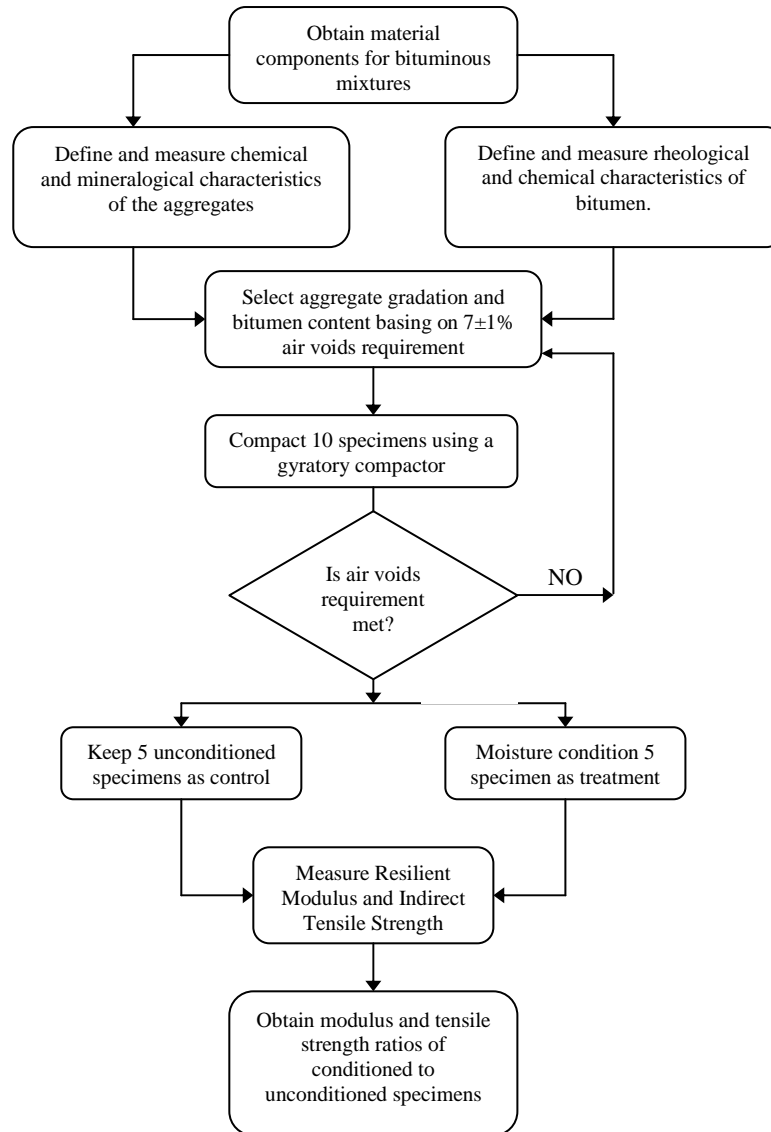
Obtain material components for bituminous mixtures

Define and measure chemical and mineralogical characteristics of the aggregates

Define and measure rheological and chemical characteristics of bitumen.

Select aggregate gradation and bitumen content basing on 7±1% air voids requirement

Compact 10 specimens using a gyratory compactor

Is air voids requirement met?

NO

Keep 5 unconditioned specimens as control

Moisture condition 5 specimen as treatment

Measure Resilient Modulus and Indirect Tensile Strength

Obtain modulus and tensile strength ratios of conditioned to unconditioned specimens